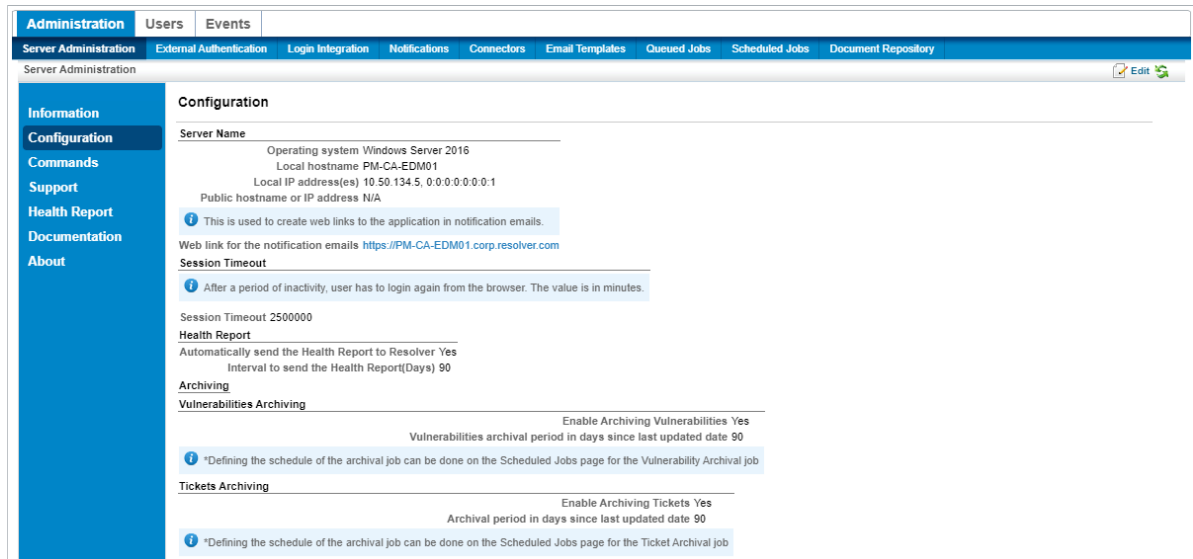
Administration Users Events

Server Administration External Authentication Login Integration Notifications Connectors Email Templates Queued Jobs Scheduled Jobs Document Repository

Server Administration

Edit

Information
Configuration
Commands
Support
Health Report
Documentation
About

Configuration

Server Name

Operating system Windows Server 2016
Local hostname PM-CA-EDM01
Local IP address(es) 10.50.134.5, 0:0:0:0:0:0:0:1
Public hostname or IP address N/A

This is used to create web links to the application in notification emails.

Web link for the notification emails https://PM-CA-EDM01.corp.resolver.com

Session Timeout

After a period of inactivity, user has to login again from the browser. The value is in minutes.

Session Timeout 2500000

Health Report

Automatically send the Health Report to Resolver Yes
Interval to send the Health Report(Days) 90

Archiving

Vulnerabilities Archiving

Enable Archiving Vulnerabilities Yes
Vulnerabilities archival period in days since last updated date 90

*Defining the schedule of the archival job can be done on the Scheduled Jobs page for the Vulnerability Archival job

Tickets Archiving

Enable Archiving Tickets Yes
Archival period in days since last updated date 90

*Defining the schedule of the archival job can be done on the Scheduled Jobs page for the Ticket Archival job